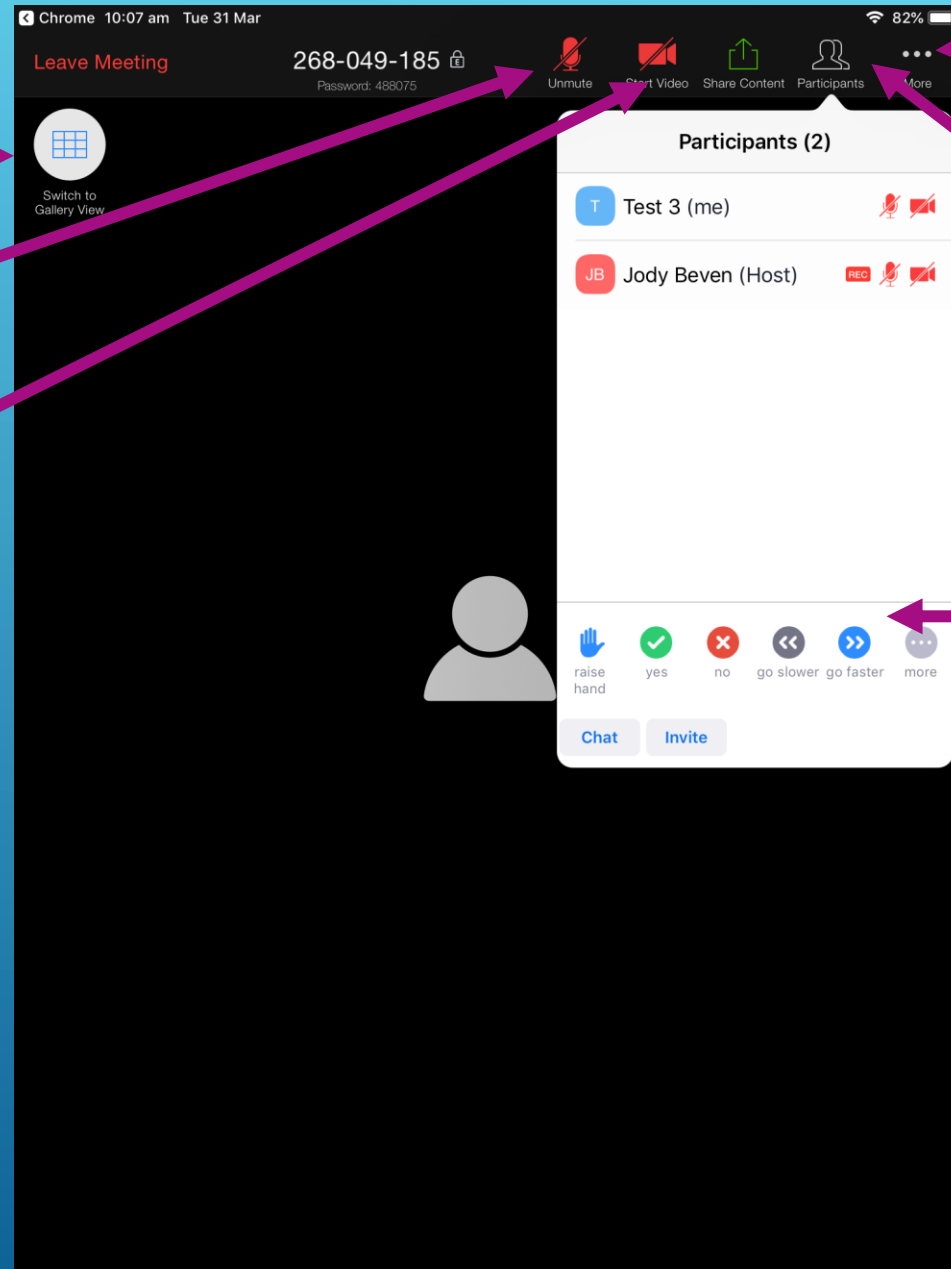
Chrome 10:07 am Tue 31 Mar
82%

Leave Meeting
268-049-185
Password: 488075
Unmute
Start Video
Share Content
Participants
More

Switch to Gallery View

Participants (2)

T Test 3 (me)

JB Jody Beven (Host) REC

raise hand
yes
no
go slower
go faster
more

Chat
Invite